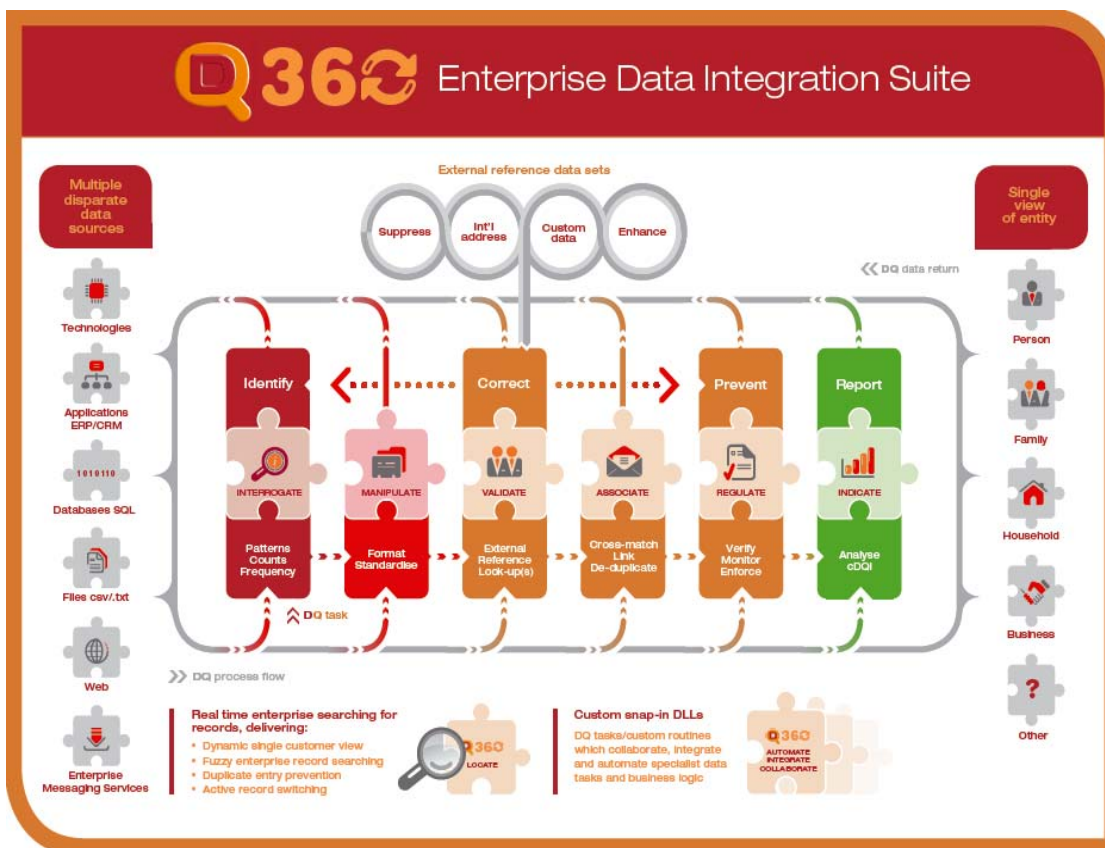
DQ 360 Enterprise Data Integration Suite

Multiple disparate data sources

Technologies

Applications ERP/CRM

1010110

Databases SQL

Files csv/.txt

Web

Enterprise Messaging Services

External reference data sets

Suppress

Int'l address

Custom data

Enhance

DQ data return

Identify

Correct

Prevent

Report

INTERROGATE

MANIPULATE

VALIDATE

ASSOCIATE

REGULATE

INDICATE

Patterns Counts Frequency

Format Standardise

External Reference Look-up(s)

Cross-match Link De-duplicate

Verify Monitor Enforce

Analyse cDQI

DQ task

DQ process flow

Single view of entity

Person

Family

Household

Business

Other

Real time enterprise searching for records, delivering:
• Dynamic single customer view
• Fuzzy enterprise record searching
• Duplicate entry prevention
• Active record switching

Q360 LOCATE

Custom snap-in DLLs
DQ tasks/custom routines which collaborate, integrate and automate specialist data tasks and business logic

Q360 AUTOMATE INTEGRATE COLLABORATE